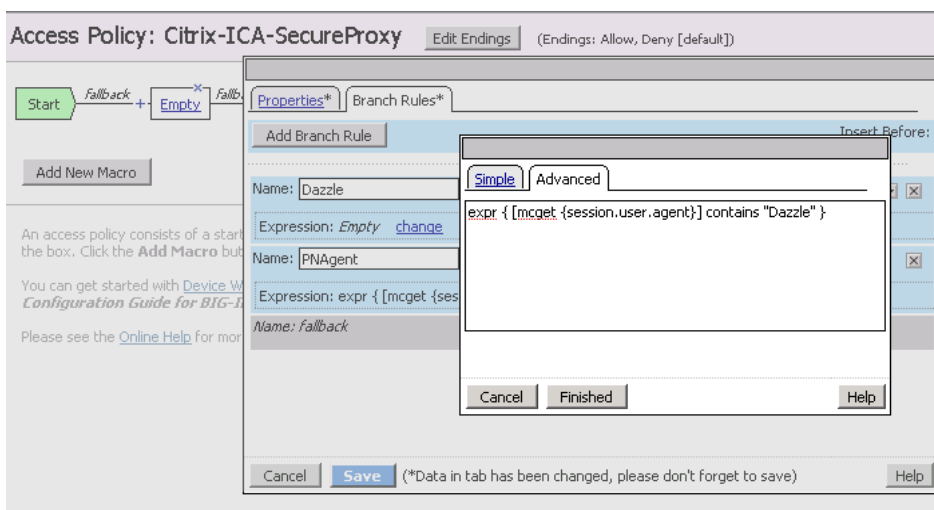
Access Policy: Citrix-ICA-SecureProxy

Edit Endings

(Endings: Allow, Deny [default])

Start

Fallback

Empty

Fallb

Add New Macro

An access policy consists of a start the box. Click the **Add Macro** but

You can get started with Device W *Configuration Guide for BIG-I*

Please see the Online Help for mor

Properties*

Branch Rules*

Add Branch Rule

Insert Before:

Name: Dazzle

Expression: *Empty* change

Name: PNAgent

Expression: expr { [mcget {ses

*Name: fallback*

Simple

Advanced

expr { [mcget {session.user.agent}] contains "Dazzle" }

Cancel

Finished

Help

Cancel

Save

(*Data in tab has been changed, please don't forget to save)

Help